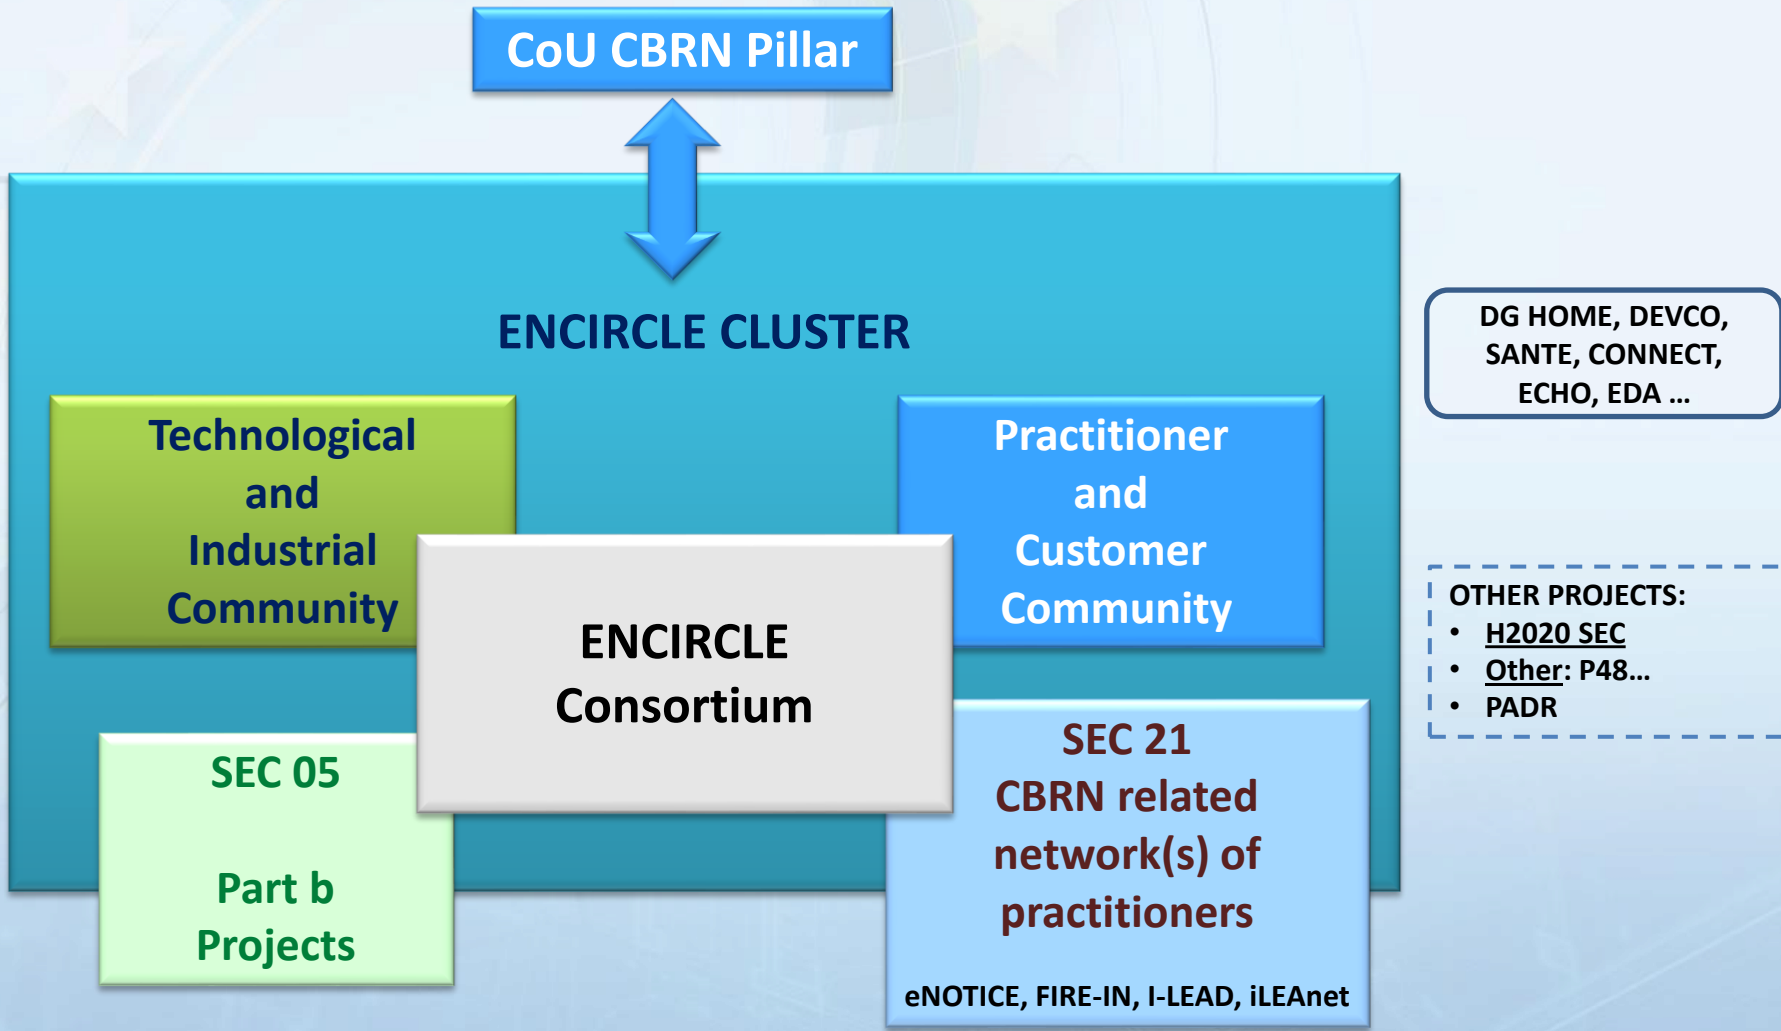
CoU CBRN Pillar

ENCIRCLE CLUSTER

Technological and Industrial Community

Practitioner and Customer Community

ENCIRCLE Consortium

SEC 05

Part b Projects

SEC 21 CBRN related network(s) of practitioners

eNOTICE, FIRE-IN, I-LEAD, iLEAnet

DG HOME, DEVCO, SANTE, CONNECT, ECHO, EDA …

OTHER PROJECTS:
• H2020 SEC
• Other: P48…
• PADR